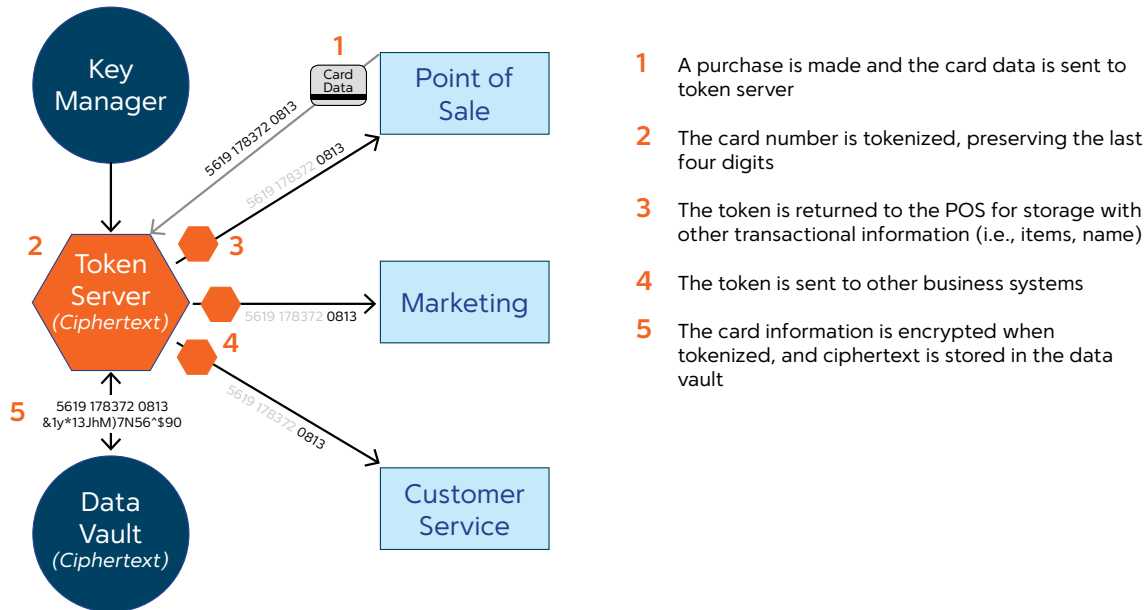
Key Manager

1

Card Data

Point of Sale

5619 178372 0813

5619 178372 0813

2

Token Server (Ciphertext)

3

Marketing

5619 178372 0813

4

5619 178372 0813

5

5619 178372 0813
&1y*13JhM)7N56^$90

Data Vault (Ciphertext)

Customer Service

1 A purchase is made and the card data is sent to token server

2 The card number is tokenized, preserving the last four digits

3 The token is returned to the POS for storage with other transactional information (i.e., items, name)

4 The token is sent to other business systems

5 The card information is encrypted when tokenized, and ciphertext is stored in the data vault